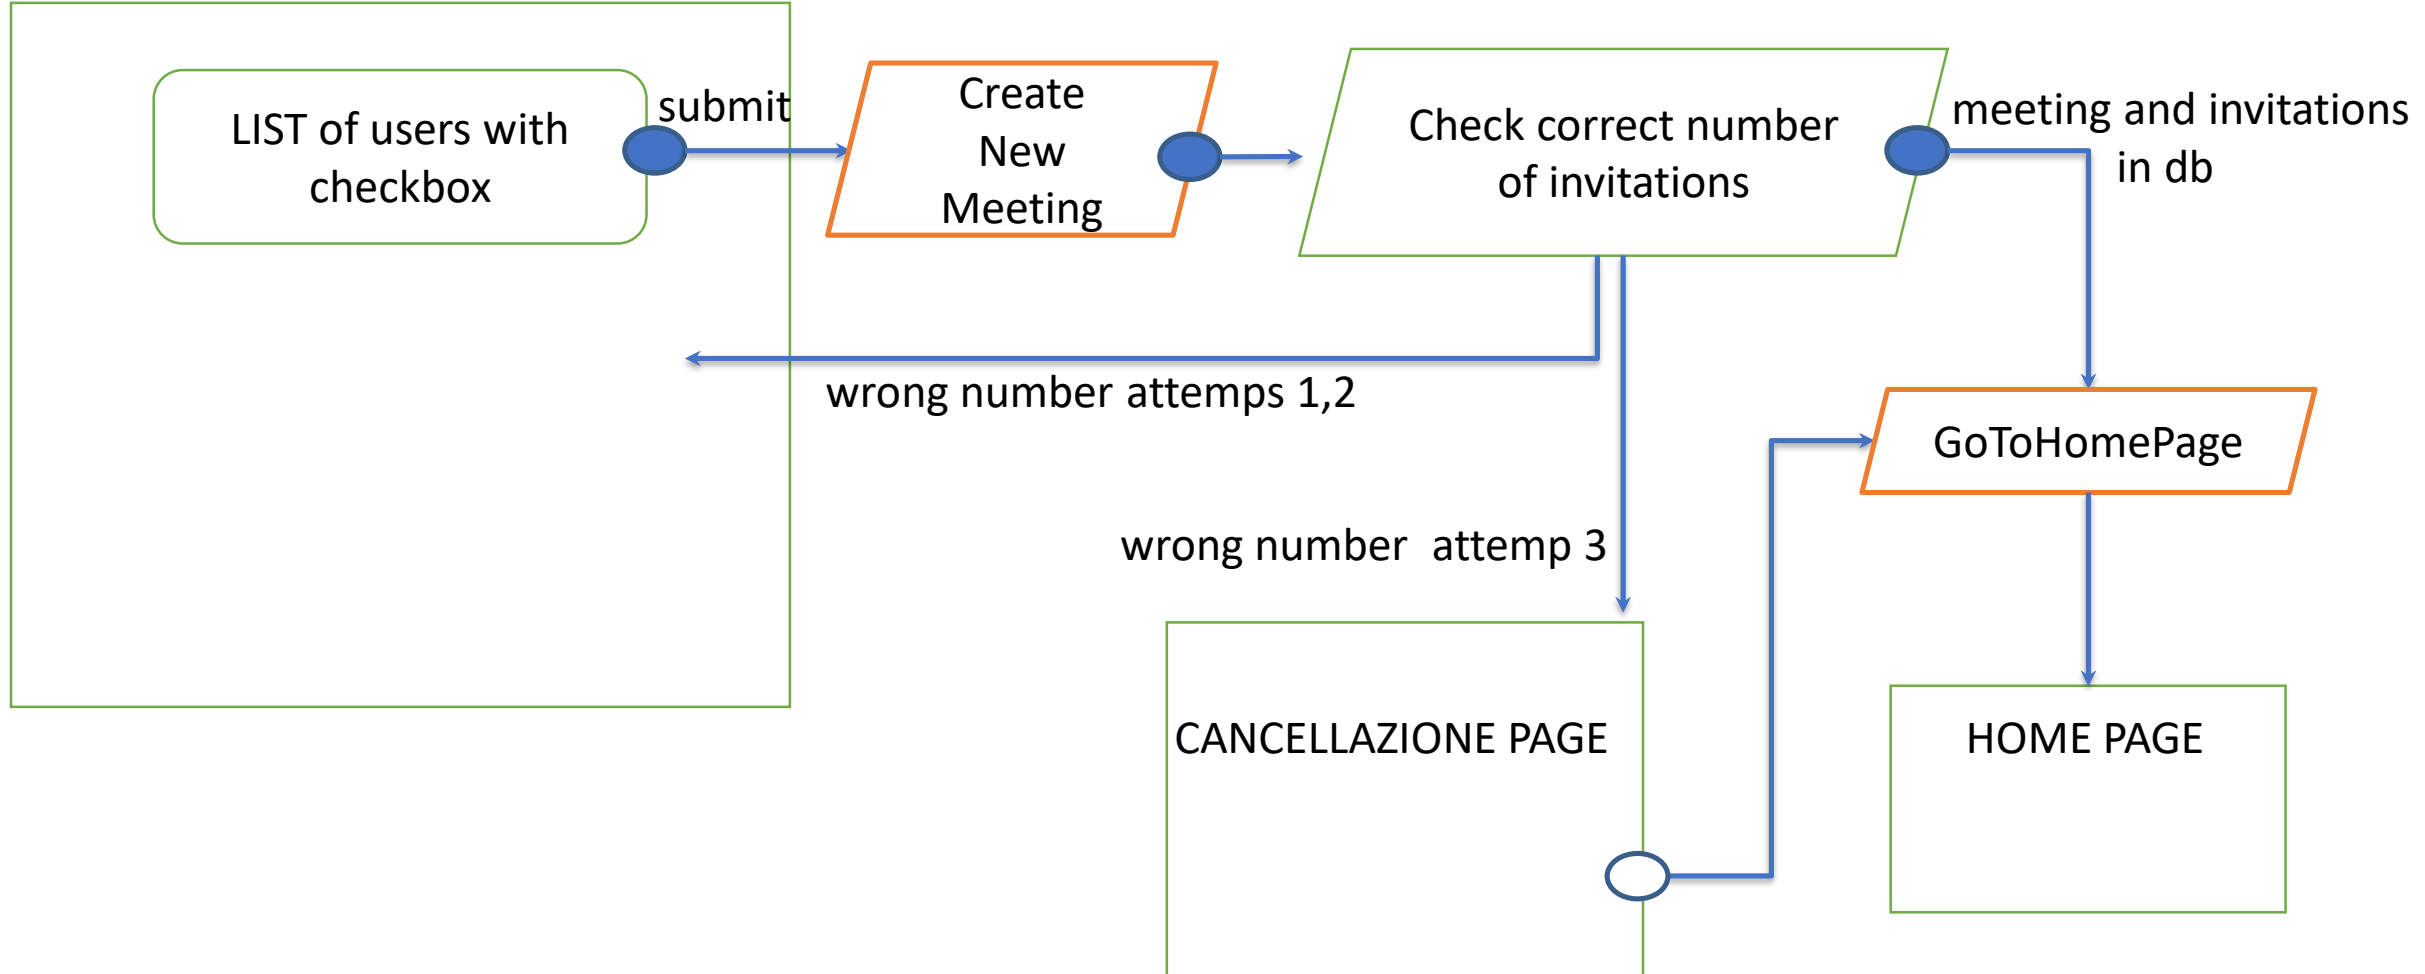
LIST of users with checkbox

submit

Create New Meeting

Check correct number of invitations

meeting and invitations in db

wrong number attemps 1,2

GoToHomePage

wrong number attemp 3

CANCELLAZIONE PAGE

HOME PAGE